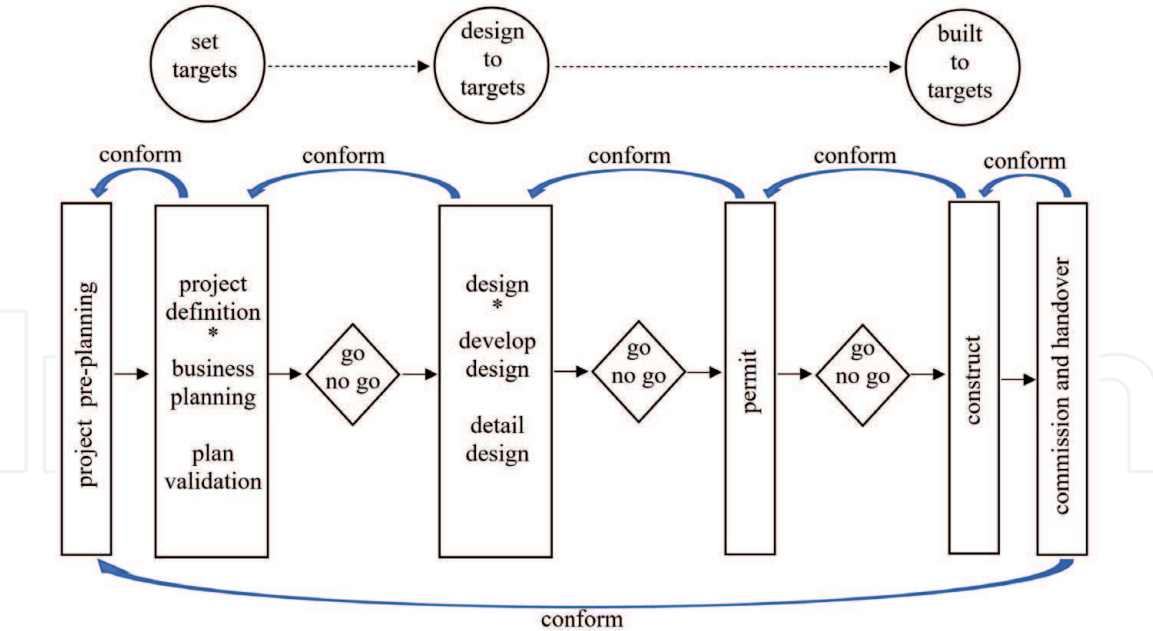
set targets

design to targets

built to targets

conform

conform

conform

conform

conform

project pre-planning

project definition
*
business planning

plan validation

go
no go

design
*
develop design

detail design

go
no go

permit

go
no go

construct

commission and handover

conform